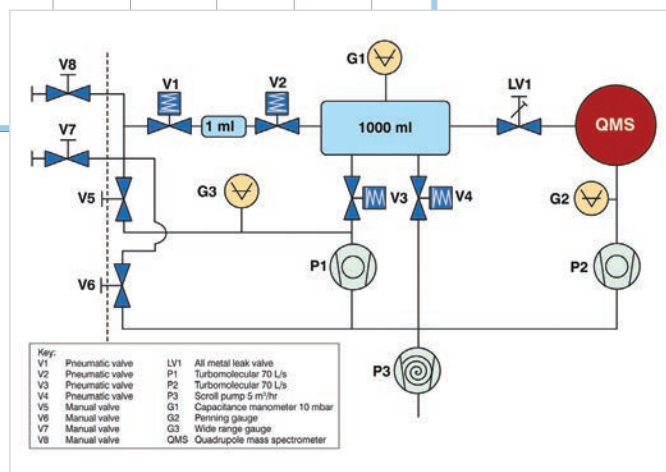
V8

V1

V2

G1

LV1

V7

1 ml

1000 ml

QMS

V5

G3

V3

V4

G2

P1

P2

V6

P3

Key:

| | | | |
|---|---|---|---|
| V1 | Pneumatic valve | LV1 | All metal leak valve |
| V2 | Pneumatic valve | P1 | Turbomolecular 70 L/s |
| V3 | Pneumatic valve | P2 | Turbomolecular 70 L/s |
| V4 | Pneumatic valve | P3 | Scroll pump 5 m$^3$/hr |
| V5 | Manual valve | G1 | Capacitance manometer 10 mbar |
| V6 | Manual valve | G2 | Penning gauge |
| V7 | Manual valve | G3 | Wide range gauge |
| V8 | Manual valve | QMS | Quadrupole mass spectrometer |